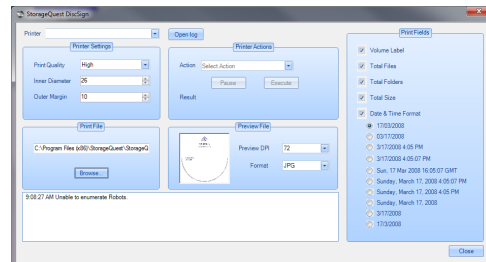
StorageQuest DiscSign

Printer

Open log

Printer Settings

Print Quality High

Inner Diameter 25

Outer Margin 10

Printer Actions

Action Select Action

Pause Execute

Result

Print File

C:\Program Files (x86)\StorageQuest\StorageQ

Browse...

Preview File

Preview DPI 72

Format JPG

9:08:27 AM Unable to enumerate Robots.

Print Fields

Volume Label

Total Files

Total Folders

Total Size

Date & Time Format

17/03/2008

03/17/2008

3/17/2008 4:05 PM

3/17/2008 4:05:07 PM

Sun, 17 Mar 2008 16:05:07 GMT

Sunday, March 17, 2008 4:05:07 PM

Sunday, March 17, 2008 4:05 PM

Sunday, March 17, 2008

3/17/2008

17/3/2008

Close